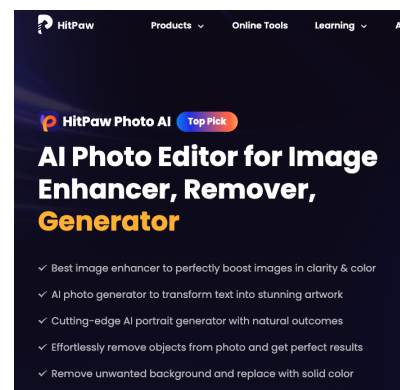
HitPaw Products Online Tools Learning A

HitPaw Photo AI Top Pick

AI Photo Editor for Image Enhancer, Remover, Generator

✓ Best image enhancer to perfectly boost images in clarity & color
✓ AI photo generator to transform text into stunning artwork
✓ Cutting-edge AI portrait generator with natural outcomes
✓ Effortlessly remove objects from photo and get perfect results
✓ Remove unwanted background and replace with solid color